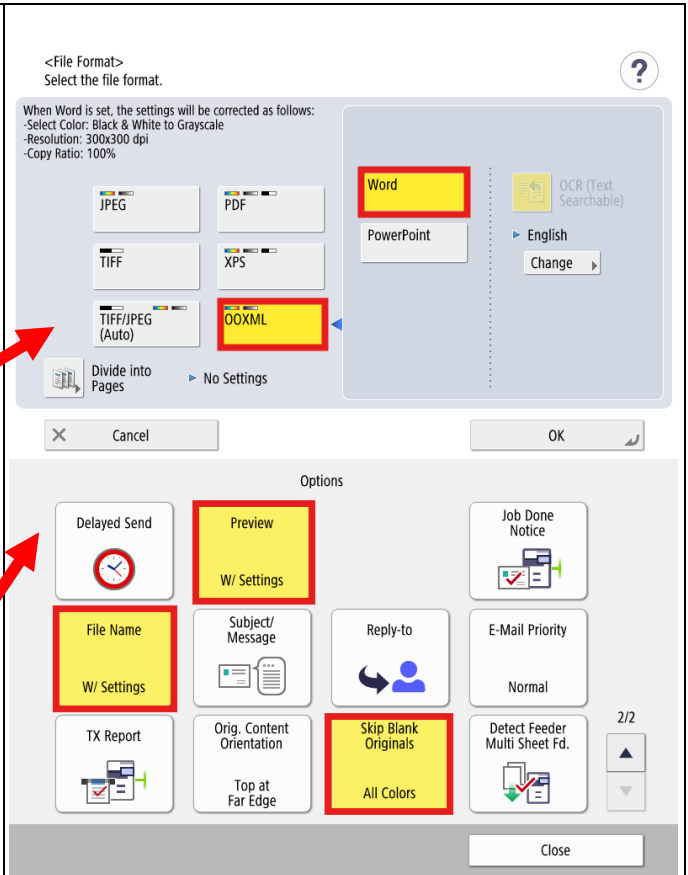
<File Format>
Select the file format.

?

When Word is set, the settings will be corrected as follows:
-Select Color: Black & White to Grayscale
-Resolution: 300x300 dpi
-Copy Ratio: 100%

JPEG

PDF

TIFF

XPS

TIFF/JPEG (Auto)

OOXML

Word

PowerPoint

OCR (Text Searchable)

English

Change

Divide into Pages

No Settings

Cancel

OK

Options

Delayed Send

Preview

W/ Settings

Job Done Notice

File Name

W/ Settings

Subject/ Message

Reply-to

E-Mail Priority

Normal

TX Report

Orig. Content Orientation

Top at Far Edge

Skip Blank Originals

All Colors

Detect Feeder Multi Sheet Fd.

2/2

Close